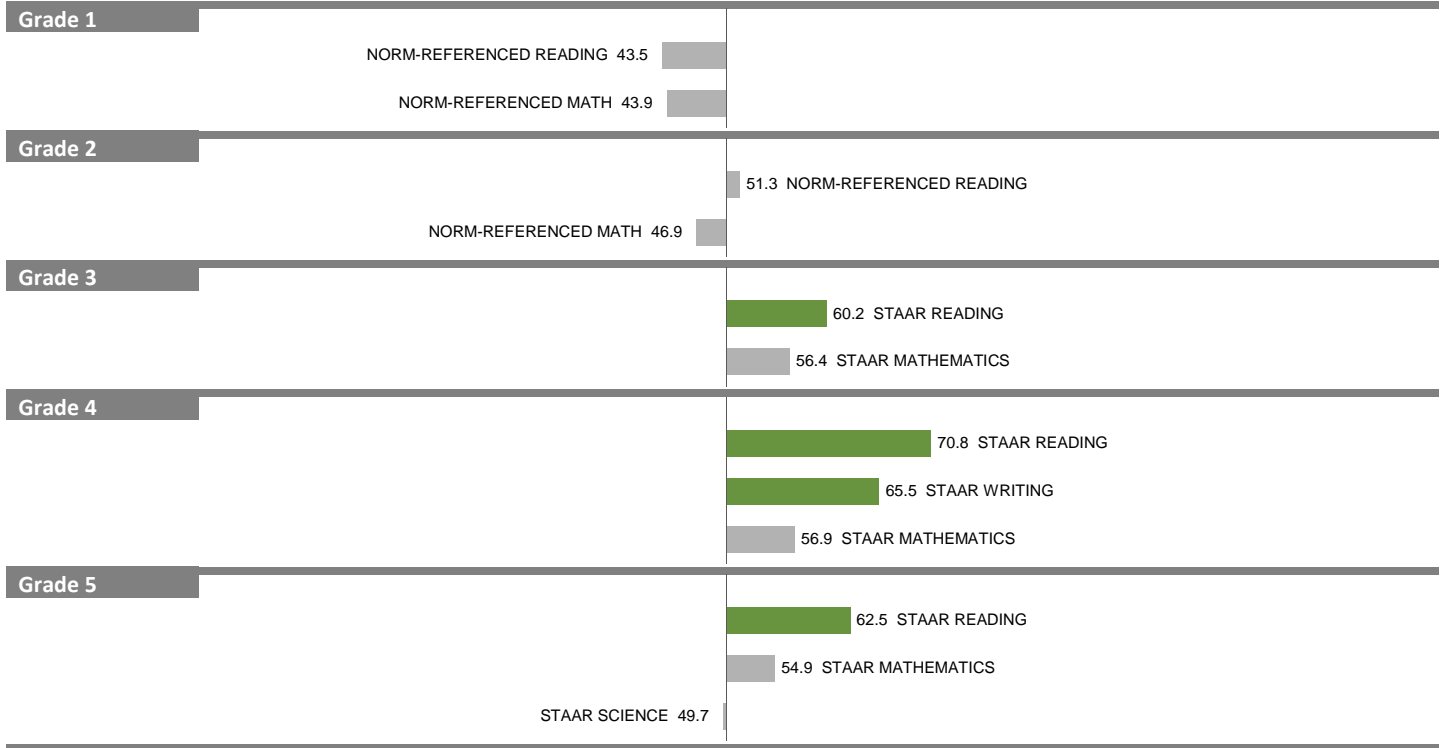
Grade 1

NORM-REFERENCED READING 43.5

NORM-REFERENCED MATH 43.9

Grade 2

51.3 NORM-REFERENCED READING

NORM-REFERENCED MATH 46.9

Grade 3

60.2 STAAR READING

56.4 STAAR MATHEMATICS

Grade 4

70.8 STAAR READING

65.5 STAAR WRITING

56.9 STAAR MATHEMATICS

Grade 5

62.5 STAAR READING

54.9 STAAR MATHEMATICS

STAAR SCIENCE 49.7